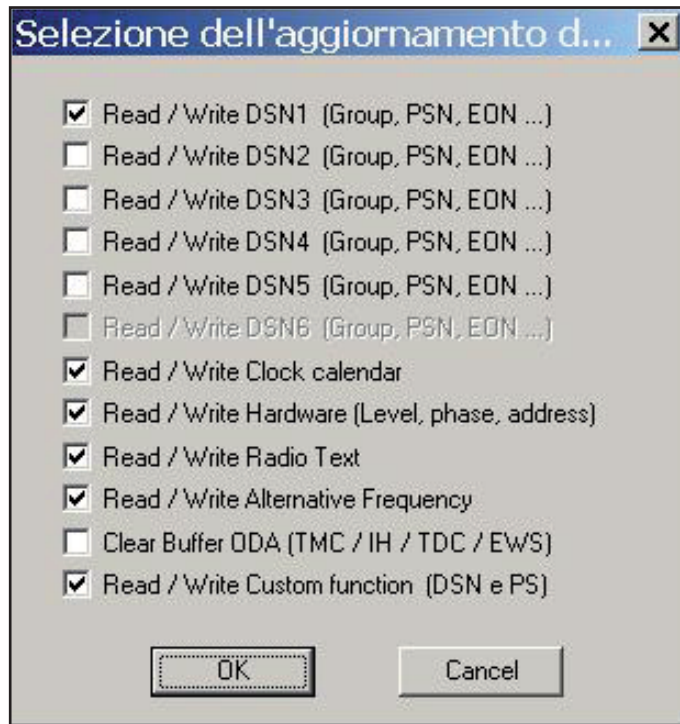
Selezione dell'aggiornamento d... ×

Read / Write DSN1 (Group, PSN, EON ...)
Read / Write DSN2 (Group, PSN, EON ...)
Read / Write DSN3 (Group, PSN, EON ...)
Read / Write DSN4 (Group, PSN, EON ...)
Read / Write DSN5 (Group, PSN, EON ...)
Read / Write DSN6 (Group, PSN, EON ...)
Read / Write Clock calendar
Read / Write Hardware (Level, phase, address)
Read / Write Radio Text
Read / Write Alternative Frequency
Clear Buffer ODA (TMC / IH / TDC / EWS)
Read / Write Custom function (DSN e PS)

OK
Cancel